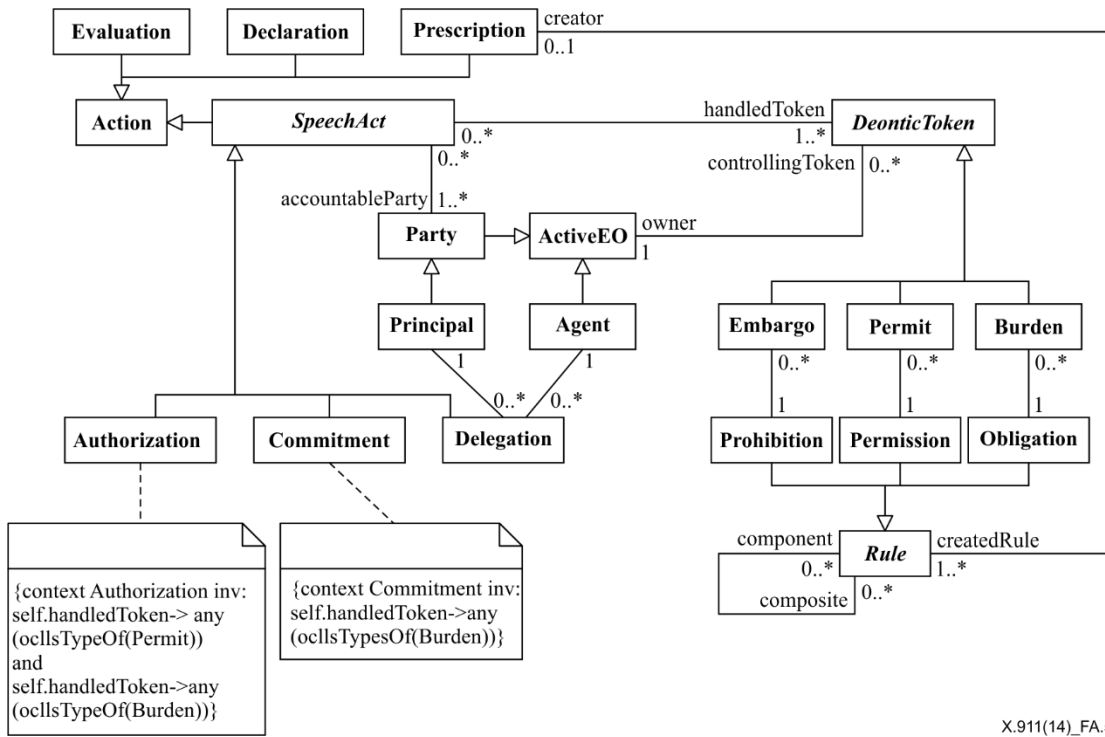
Evaluation

Declaration

Prescription

creator

0..1

Action

SpeechAct

0..*

handledToken

1..*

DeonticToken

0..*

controllingToken

0..*

accountableParty

1..*

Party

ActiveEO

owner

1

Principal

Agent

Embargo

Permit

Burden

1

1

0..*

0..*

0..*

0..*

0..*

1

1

1

Authorization

Commitment

Delegation

Prohibition

Permission

Obligation

component

Rule

createdRule

0..*

1..*

composite

0..*

{context Authorization inv: self.handledToken-> any (oclIsTypeOf(Permit)) and self.handledToken->any (oclIsTypeOf(Burden))}

{context Commitment inv: self.handledToken->any (oclIsTypesOf(Burden))}

X.911(14)_FA.